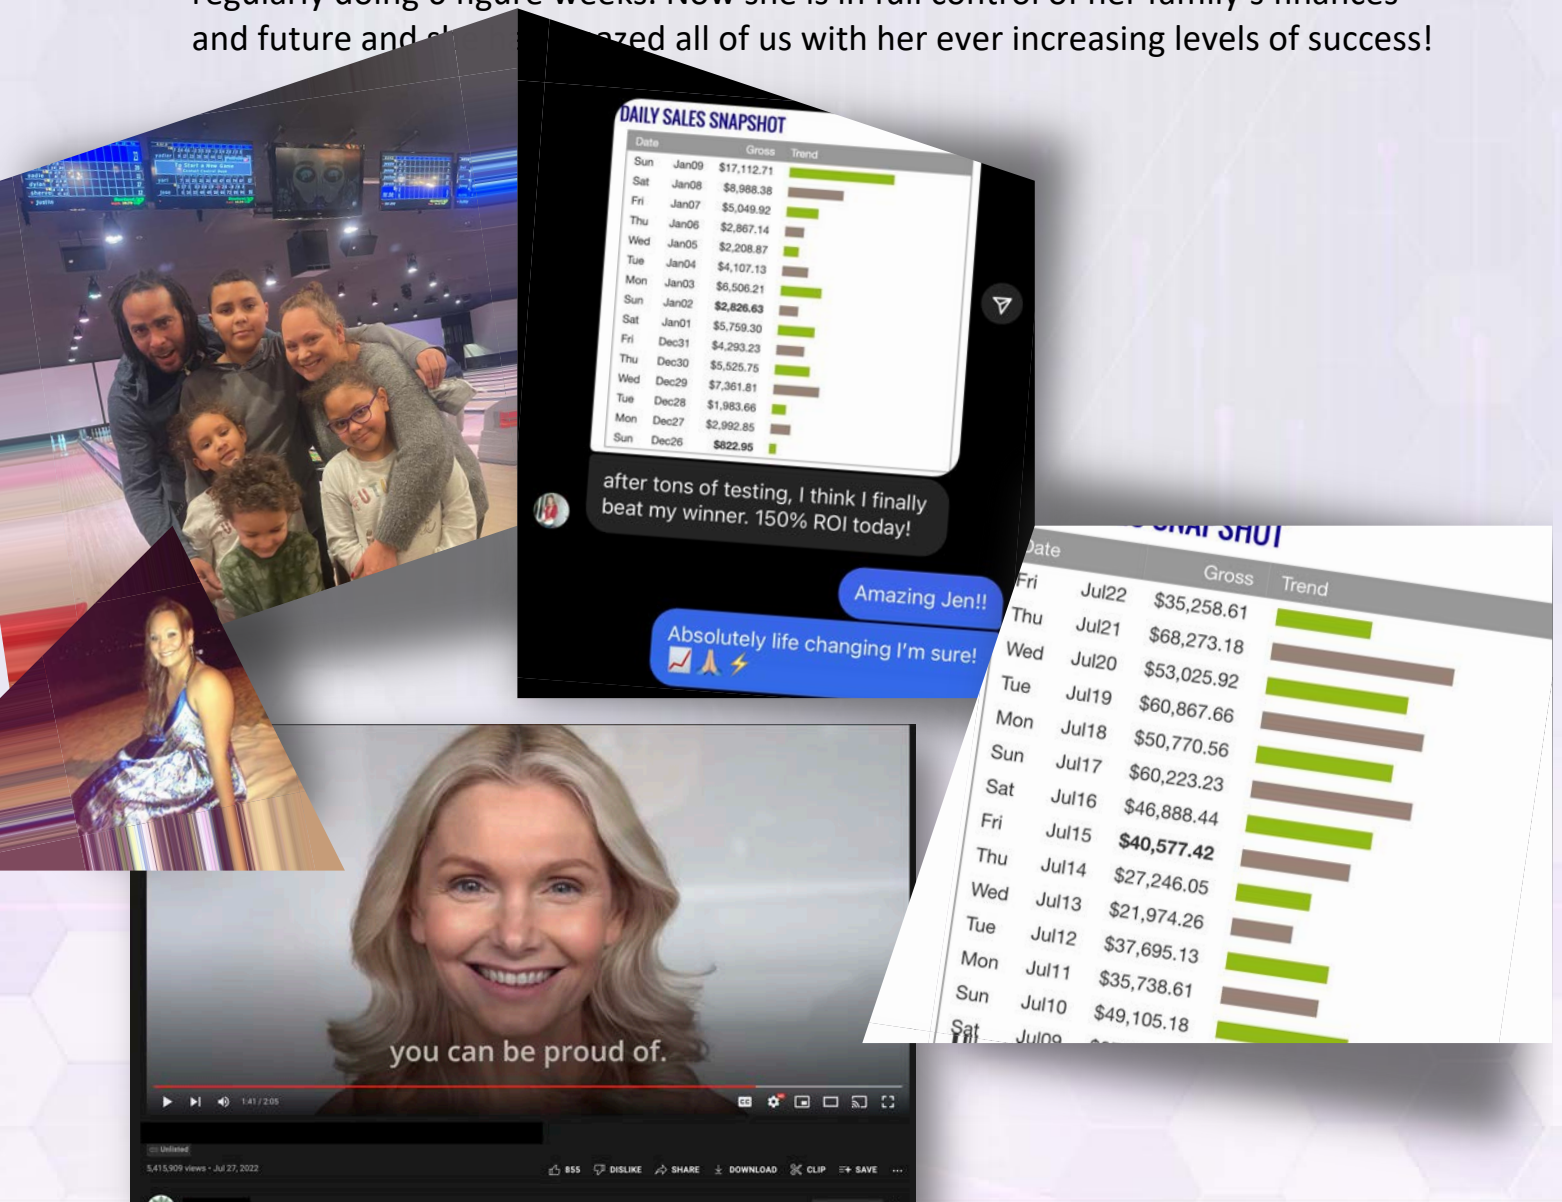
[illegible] and future and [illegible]zed all of us with her ever increasing levels of success!

DAILY SALES SNAPSHOT

| Date | | Gross | Trend |
|---|---|---|---|
| Sun | Jan09 | $17,112.71 | |
| Sat | Jan08 | $8,988.38 | |
| Fri | Jan07 | $5,049.92 | |
| Thu | Jan06 | $2,867.14 | |
| Wed | Jan05 | $2,208.87 | |
| Tue | Jan04 | $4,107.13 | |
| Mon | Jan03 | $6,506.21 | |
| Sun | Jan02 | $2,826.63 | |
| Sat | Jan01 | $5,759.30 | |
| Fri | Dec31 | $4,293.23 | |
| Thu | Dec30 | $5,525.75 | |
| Wed | Dec29 | $7,361.81 | |
| Tue | Dec28 | $1,983.66 | |
| Mon | Dec27 | $2,992.85 | |
| Sun | Dec26 | $822.95 | |

after tons of testing, I think I finally beat my winner. 150% ROI today!

Amazing Jen!!

Absolutely life changing I'm sure! 📈🙏⚡

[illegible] SNAPSHOT

| Date | | Gross | Trend |
|---|---|---|---|
| Fri | Jul22 | $35,258.61 | |
| Thu | Jul21 | $68,273.18 | |
| Wed | Jul20 | $53,025.92 | |
| Tue | Jul19 | $60,867.66 | |
| Mon | Jul18 | $50,770.56 | |
| Sun | Jul17 | $60,223.23 | |
| Sat | Jul16 | $46,888.44 | |
| Fri | Jul15 | $40,577.42 | |
| Thu | Jul14 | $27,246.05 | |
| Wed | Jul13 | $21,974.26 | |
| Tue | Jul12 | $37,695.13 | |
| Mon | Jul11 | $35,738.61 | |
| Sun | Jul10 | $49,105.18 | |
| Sat | Jul09 | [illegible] | |

you can be proud of.

1:41 / 2:05

Unlisted
5,415,909 views • Jul 27, 2022
855 DISLIKE SHARE DOWNLOAD CLIP SAVE ...